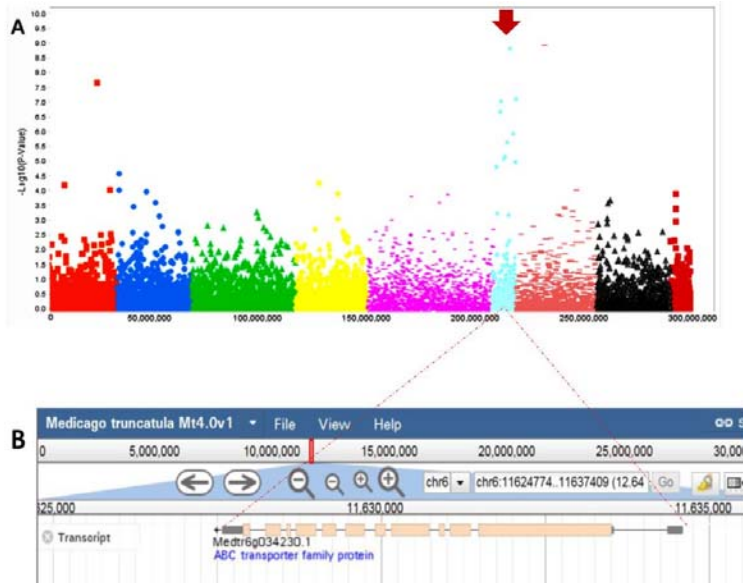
A

10.0
9.5
9.0
8.5
8.0
7.5
7.0
6.5
6.0
5.5
5.0
4.5
4.0
3.5
3.0
2.5
2.0
1.5
1.0
0.5
0.0

-Log10(P-Value)

50,000,000
100,000,000
150,000,000
200,000,000
250,000,000
300,000,000

B

Medicago truncatula Mt4.0v1 File View Help

0 5,000,000 10,000,000 15,000,000 20,000,000 25,000,000 30,00

chr6 chr6:11624774..11637409 (12.64 Go

325,000 11,630,000 11,635,000

Transcript

Medtr6g034230.1
ABC transporter family protein